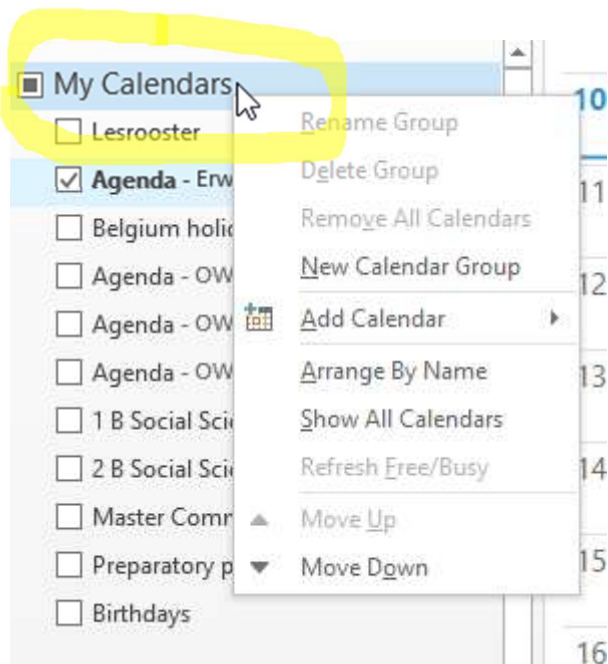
My Calendars
Lesrooster
Agenda - Erw
Belgium holic
Agenda - OW
Agenda - OW
Agenda - OW
1 B Social Sci
2 B Social Sci
Master Comr
Preparatory p
Birthdays

Rename Group
Delete Group
Remove All Calendars
New Calendar Group
Add Calendar
Arrange By Name
Show All Calendars
Refresh Free/Busy
Move Up
Move Down

10
11
12
13
14
15
16